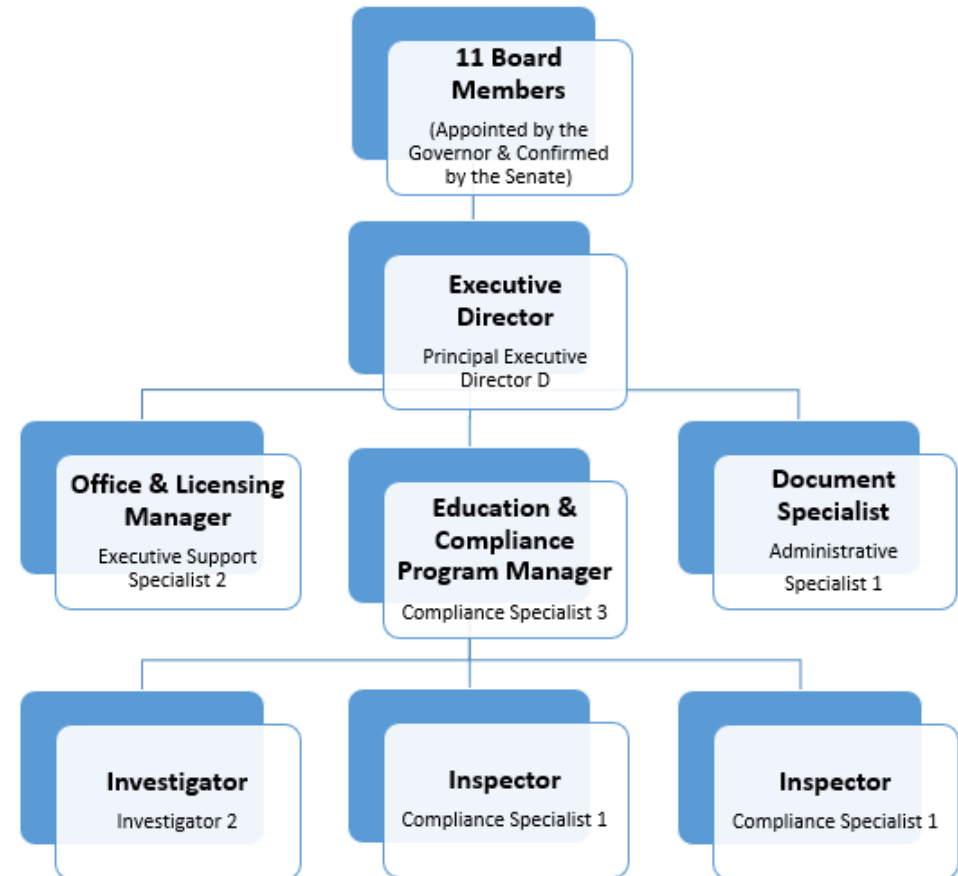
11 Board Members
(Appointed by the Governor & Confirmed by the Senate)

Executive Director
Principal Executive Director D

Office & Licensing Manager
Executive Support Specialist 2

Education & Compliance Program Manager
Compliance Specialist 3

Document Specialist
Administrative Specialist 1

Investigator
Investigator 2

Inspector
Compliance Specialist 1

Inspector
Compliance Specialist 1